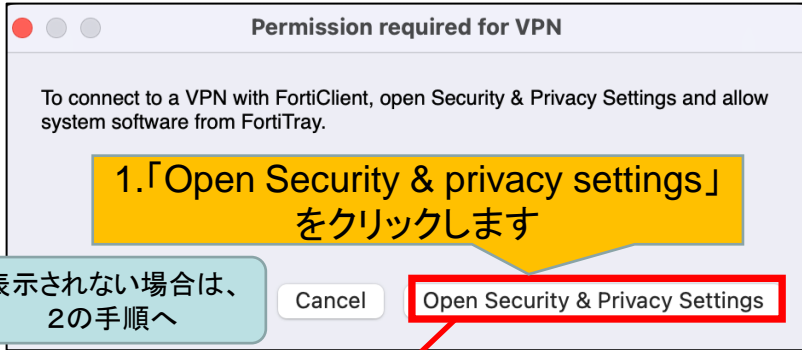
Permission required for VPN

To connect to a VPN with FortiClient, open Security & Privacy Settings and allow system software from FortiTray.

1.「Open Security & privacy settings」をクリックします

表示されない場合は、2の手順へ

Cancel

Open Security & Privacy Settings